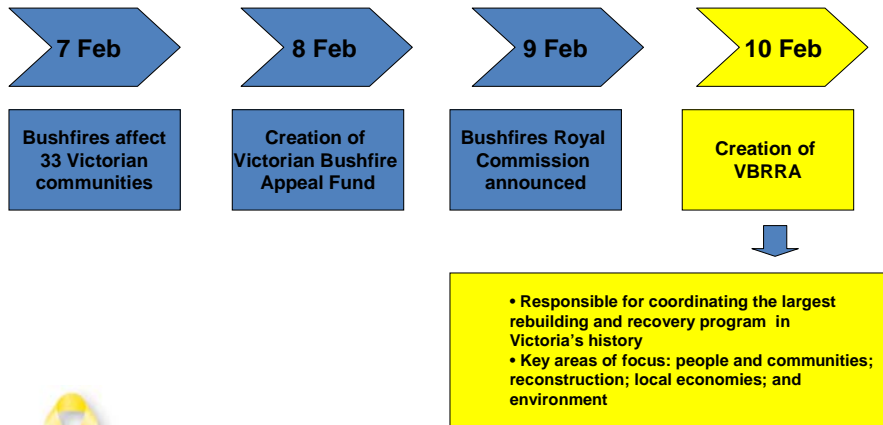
7 Feb

8 Feb

9 Feb

10 Feb

Bushfires affect 33 Victorian communities

Creation of Victorian Bushfire Appeal Fund

Bushfires Royal Commission announced

Creation of VBRRA

• Responsible for coordinating the largest rebuilding and recovery program in Victoria's history
• Key areas of focus: people and communities; reconstruction; local economies; and environment